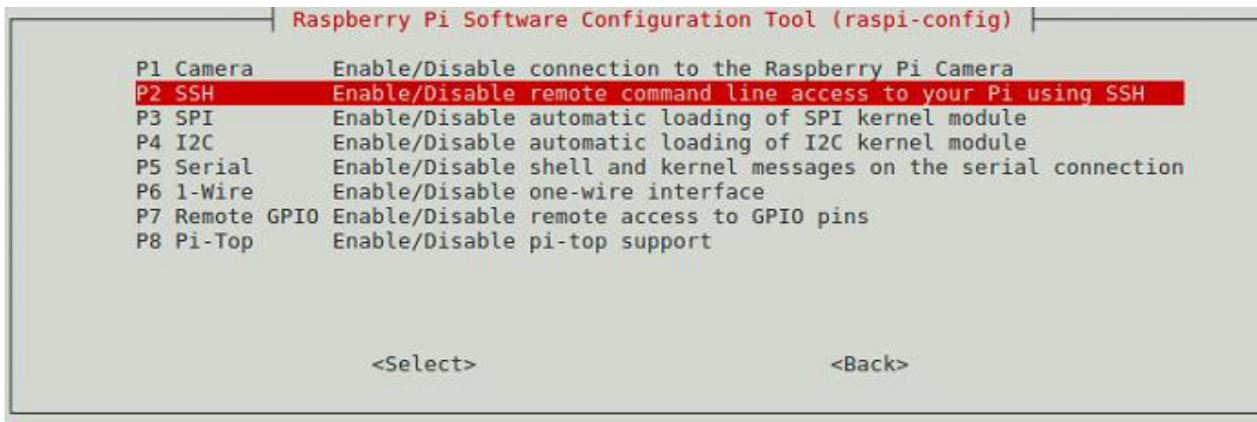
Raspberry Pi Software Configuration Tool (raspi-config)

| | |
|---|---|
| P1 Camera | Enable/Disable connection to the Raspberry Pi Camera |
| P2 SSH | Enable/Disable remote command line access to your Pi using SSH |
| P3 SPI | Enable/Disable automatic loading of SPI kernel module |
| P4 I2C | Enable/Disable automatic loading of I2C kernel module |
| P5 Serial | Enable/Disable shell and kernel messages on the serial connection |
| P6 1-Wire | Enable/Disable one-wire interface |
| P7 Remote GPIO | Enable/Disable remote access to GPIO pins |
| P8 Pi-Top | Enable/Disable pi-top support |

<Select>

<Back>